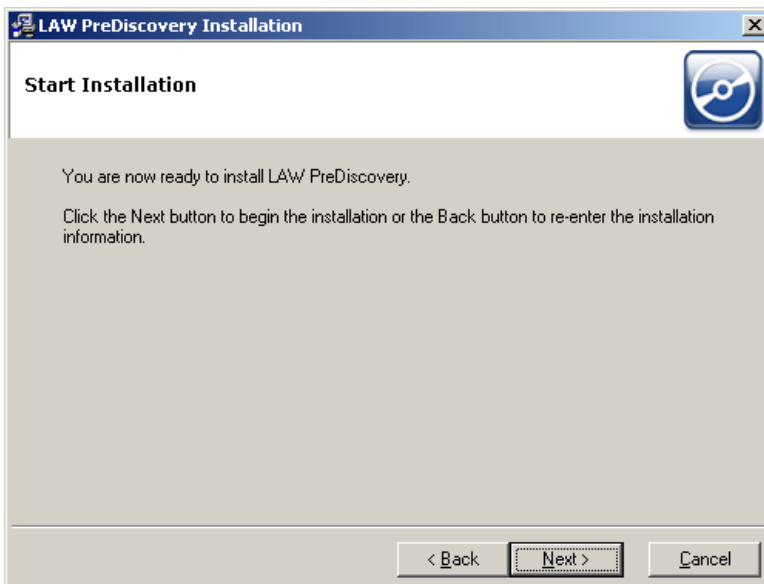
LAW PreDiscovery Installation

Start Installation

You are now ready to install LAW PreDiscovery.

Click the Next button to begin the installation or the Back button to re-enter the installation information.

< Back

Next >

Cancel